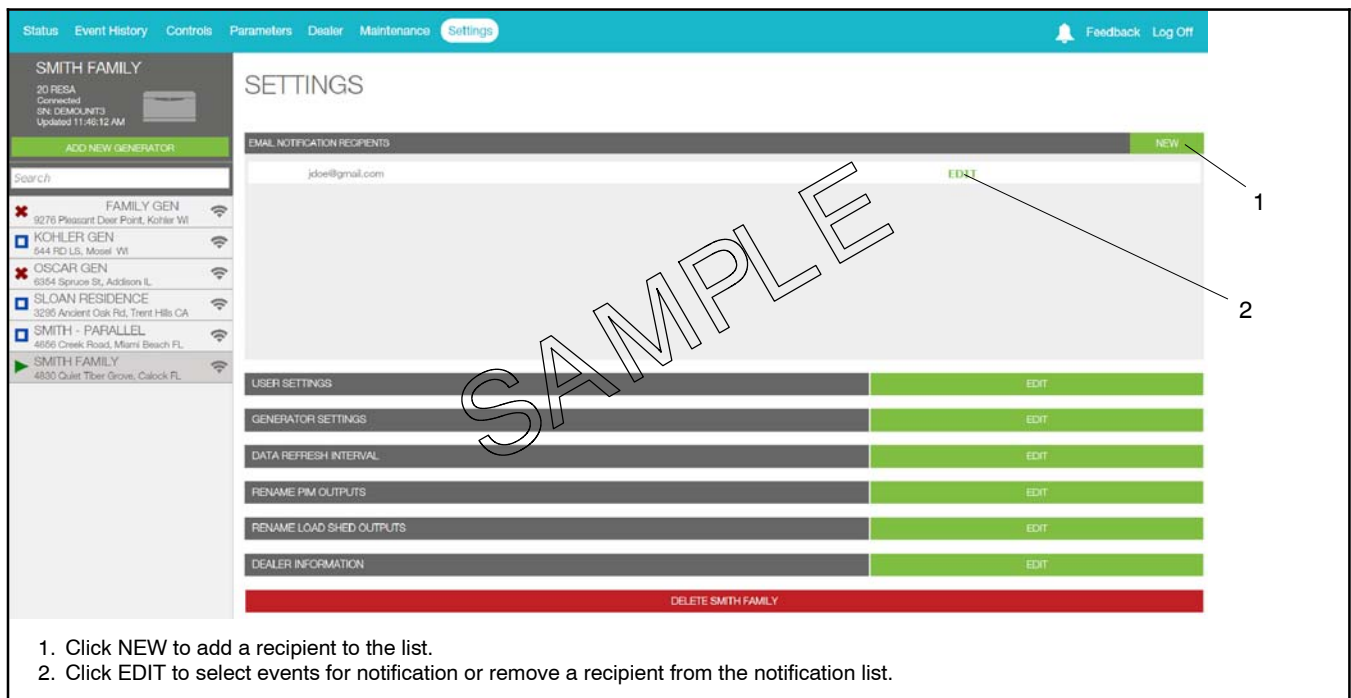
Status Event History Controls Parameters Dealer Maintenance Settings

Feedback Log Off

SMITH FAMILY
20 RESA
Connected
SN: DEMOUNIT3
Updated 11:46:12 AM

ADD NEW GENERATOR

Search

FAMILY GEN
9276 Pleasant Deer Point, Kohler WI

KOHLER GEN
544 RD LS, Mosel WI

OSCAR GEN
6354 Spruce St, Addison IL

SLOAN RESIDENCE
3295 Ancient Oak Rd, Trent Hills CA

SMITH - PARALLEL
4656 Creek Road, Miami Beach FL

SMITH FAMILY
4830 Quiet Tiber Grove, Calock FL

SETTINGS

EMAIL NOTIFICATION RECIPIENTS | NEW

jdoe@gmail.com | EDIT

SAMPLE

USER SETTINGS | EDIT

GENERATOR SETTINGS | EDIT

DATA REFRESH INTERVAL | EDIT

RENAME PIM OUTPUTS | EDIT

RENAME LOAD SHED OUTPUTS | EDIT

DEALER INFORMATION | EDIT

DELETE SMITH FAMILY

1

2

1. Click NEW to add a recipient to the list.
2. Click EDIT to select events for notification or remove a recipient from the notification list.